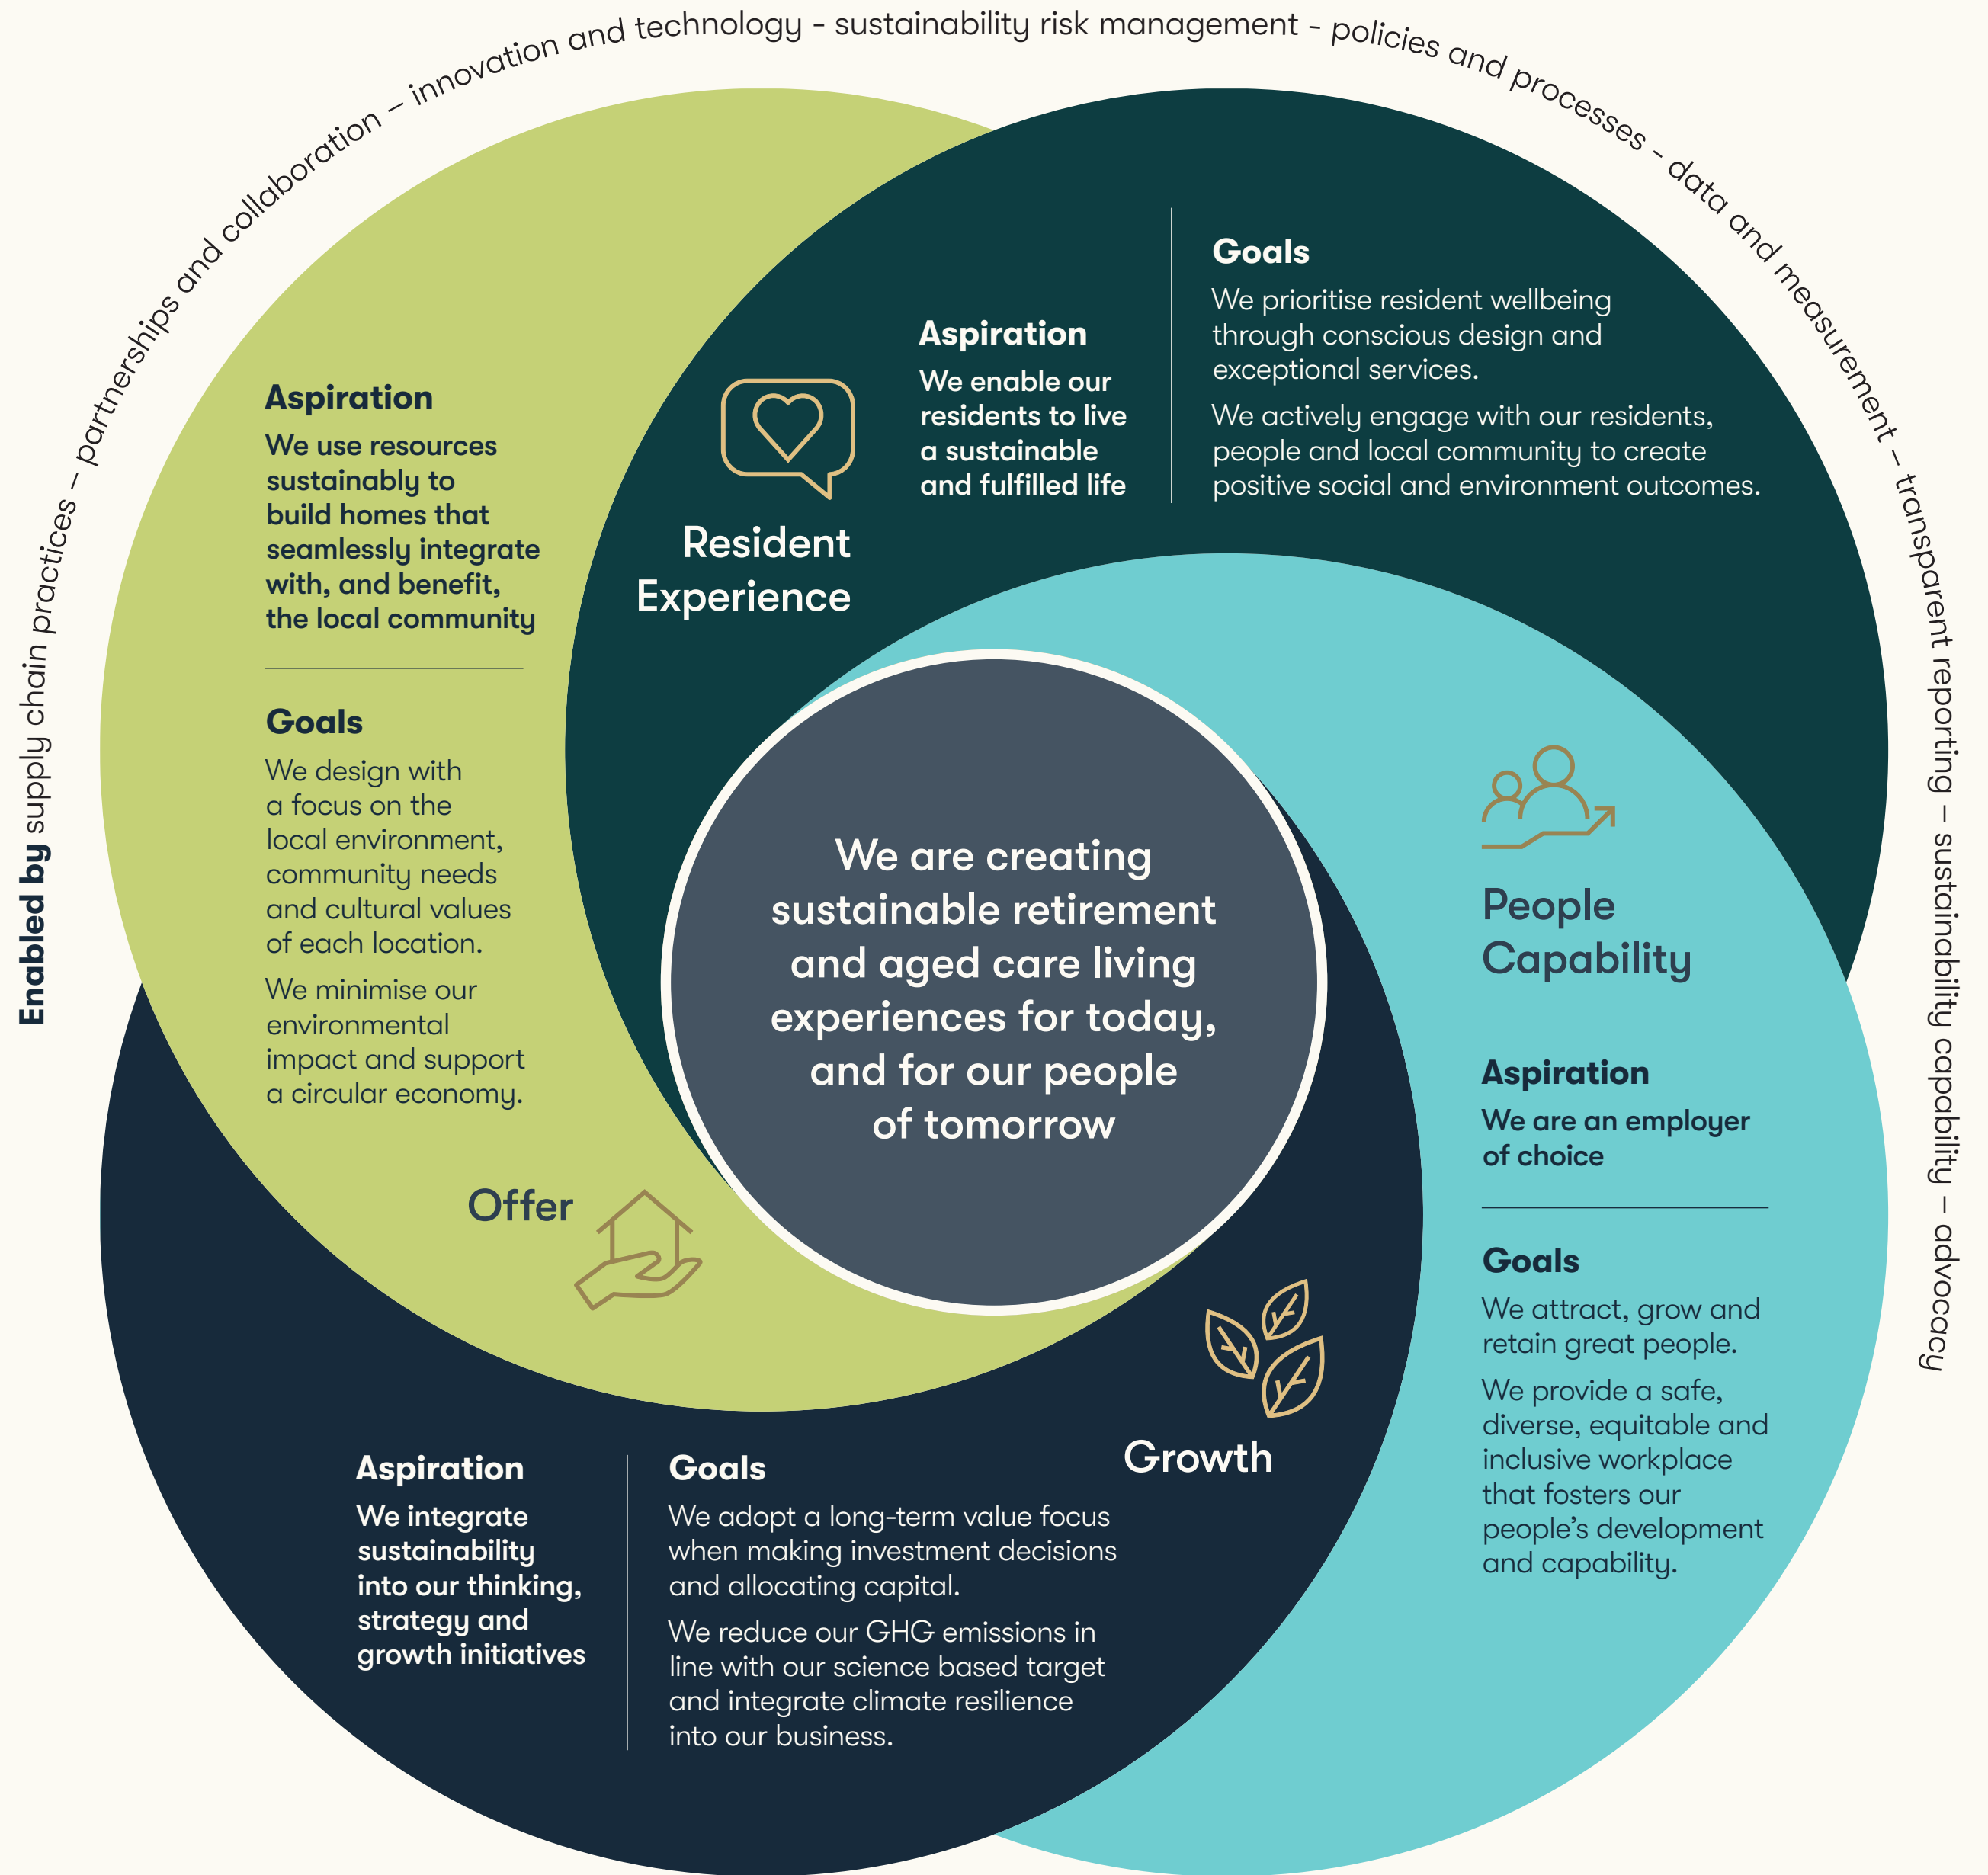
Enabled by supply chain practices – partnerships and collaboration – innovation and technology - sustainability risk management - policies and processes - data and measurement – transparent reporting – sustainability capability – advocacy

We are creating sustainable retirement and aged care living experiences for today, and for our people of tomorrow

Aspiration
We use resources sustainably to build homes that seamlessly integrate with, and benefit, the local community

Goals
We design with a focus on the local environment, community needs and cultural values of each location.

We minimise our environmental impact and support a circular economy.

Offer

Resident Experience

Aspiration
We enable our residents to live a sustainable and fulfilled life

Goals
We prioritise resident wellbeing through conscious design and exceptional services.

We actively engage with our residents, people and local community to create positive social and environment outcomes.

People Capability

Aspiration
We are an employer of choice

Goals
We attract, grow and retain great people.

We provide a safe, diverse, equitable and inclusive workplace that fosters our people's development and capability.

Growth

Aspiration
We integrate sustainability into our thinking, strategy and growth initiatives

Goals
We adopt a long-term value focus when making investment decisions and allocating capital.

We reduce our GHG emissions in line with our science based target and integrate climate resilience into our business.